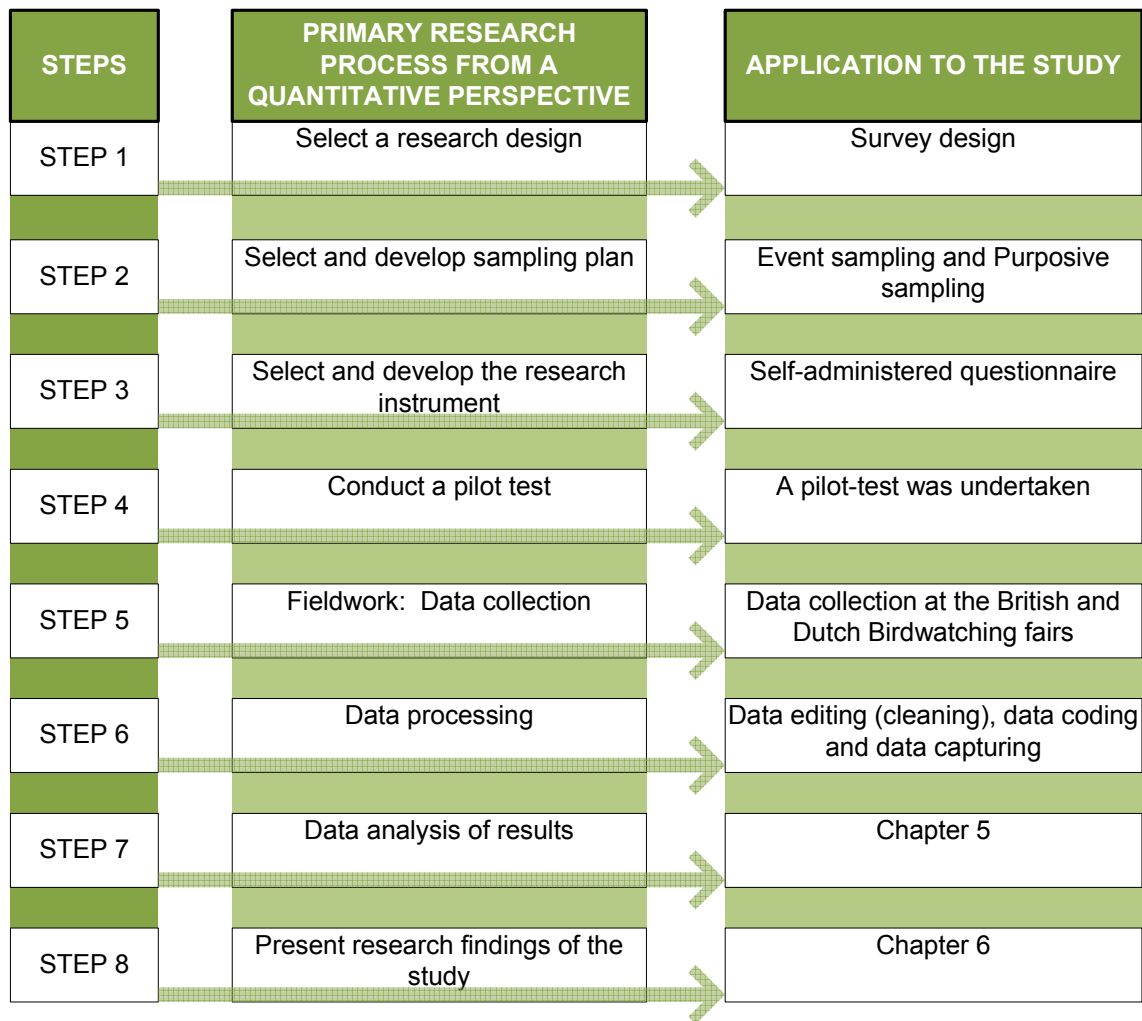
| STEPS | PRIMARY RESEARCH PROCESS FROM A QUANTITATIVE PERSPECTIVE | APPLICATION TO THE STUDY |
|---|---|---|
| STEP 1 | Select a research design | Survey design |
| STEP 2 | Select and develop sampling plan | Event sampling and Purposive sampling |
| STEP 3 | Select and develop the research instrument | Self-administered questionnaire |
| STEP 4 | Conduct a pilot test | A pilot-test was undertaken |
| STEP 5 | Fieldwork: Data collection | Data collection at the British and Dutch Birdwatching fairs |
| STEP 6 | Data processing | Data editing (cleaning), data coding and data capturing |
| STEP 7 | Data analysis of results | Chapter 5 |
| STEP 8 | Present research findings of the study | Chapter 6 |